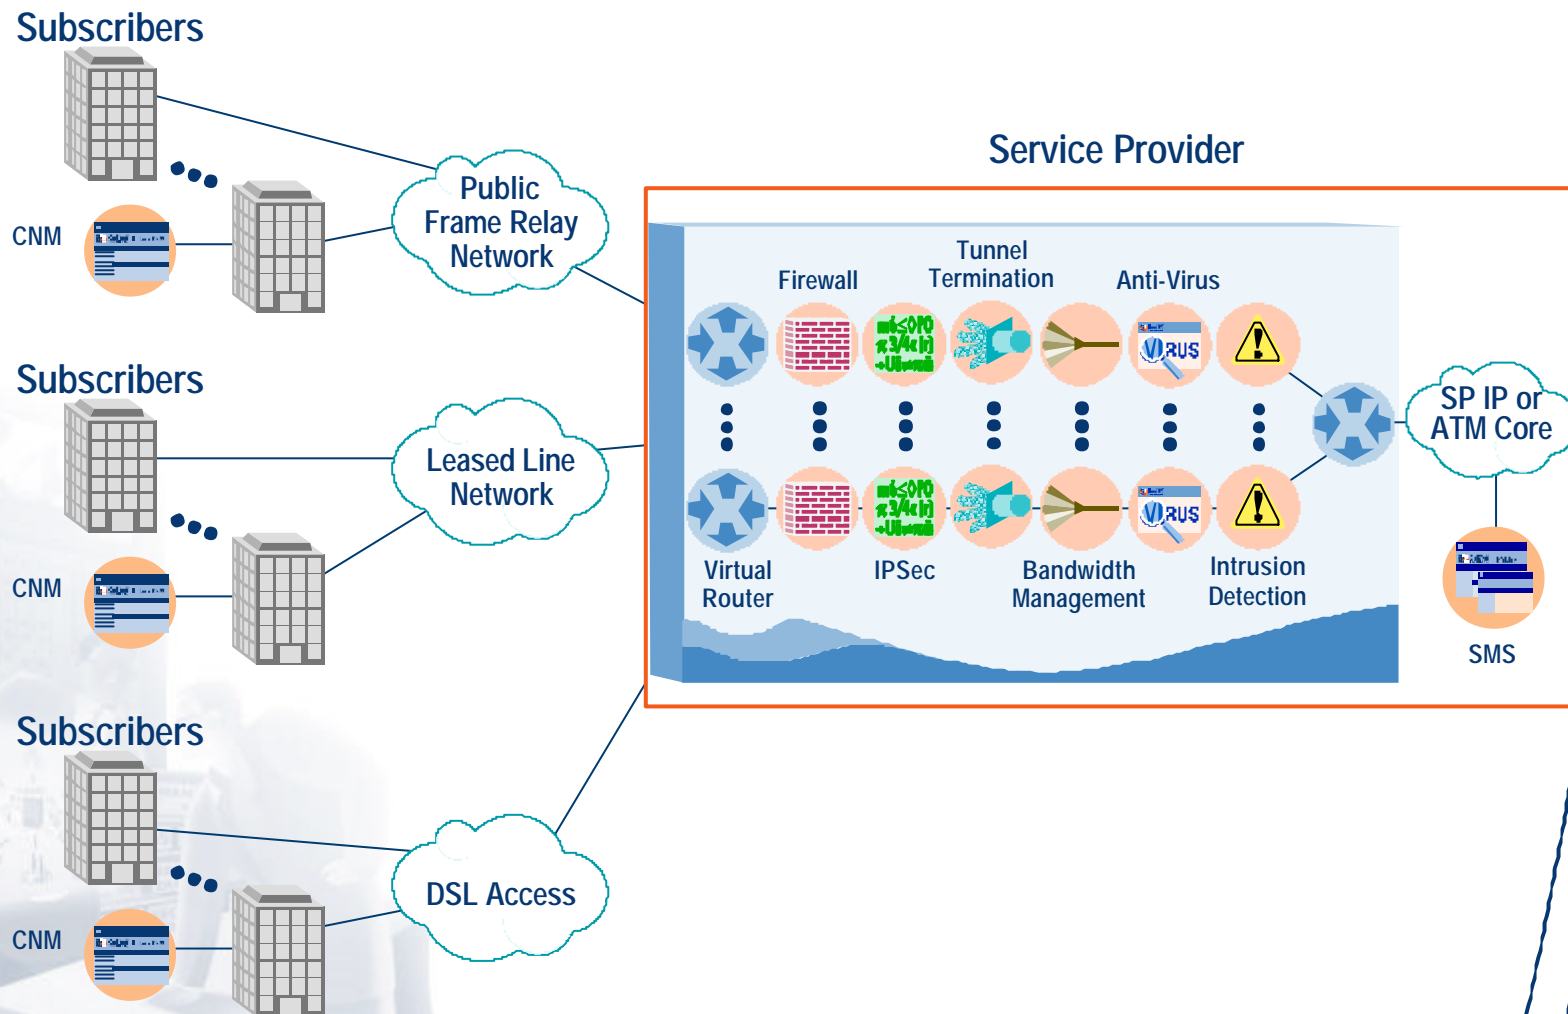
Subscribers

CNM

Public Frame Relay Network

Subscribers

CNM

Leased Line Network

Subscribers

CNM

DSL Access

Service Provider

Firewall

Tunnel Termination

Anti-Virus

VIRUS

VIRUS

Virtual Router

IPSec

Bandwidth Management

Intrusion Detection

SP IP or ATM Core

SMS